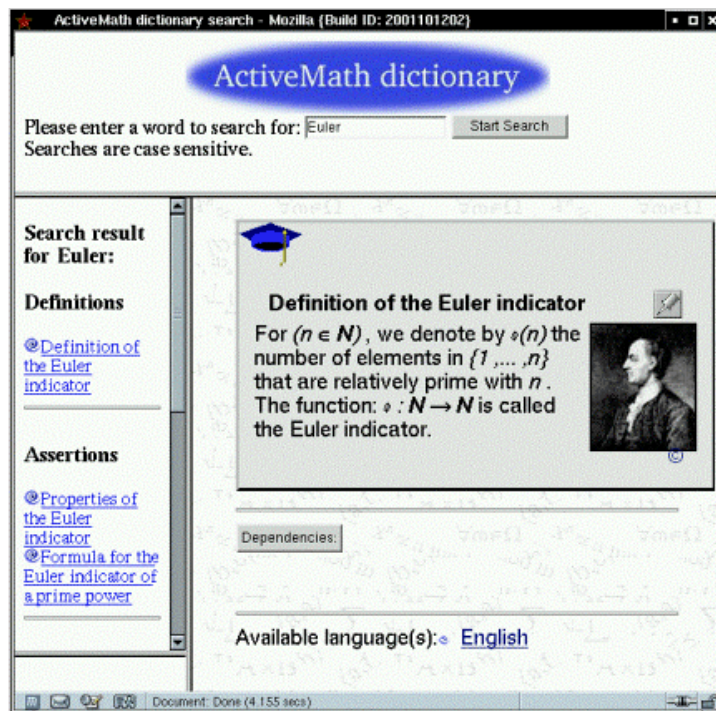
ActiveMath dictionary search - Mozilla (Build ID: 2001101202)

ActiveMath dictionary

Please enter a word to search for: Euler Start Search
Searches are case sensitive.

Search result for Euler:

Definitions

Definition of the Euler indicator

Assertions

Properties of the Euler indicator
Formula for the Euler indicator of a prime power

Definition of the Euler indicator

For $(n \in N)$, we denote by $\phi(n)$ the number of elements in $\{1,\ldots,n\}$ that are relatively prime with $n$. The function: $\phi : N \rightarrow N$ is called the Euler indicator.

©

Dependencies:

Available language(s): English

Document: Done (4.155 secs)